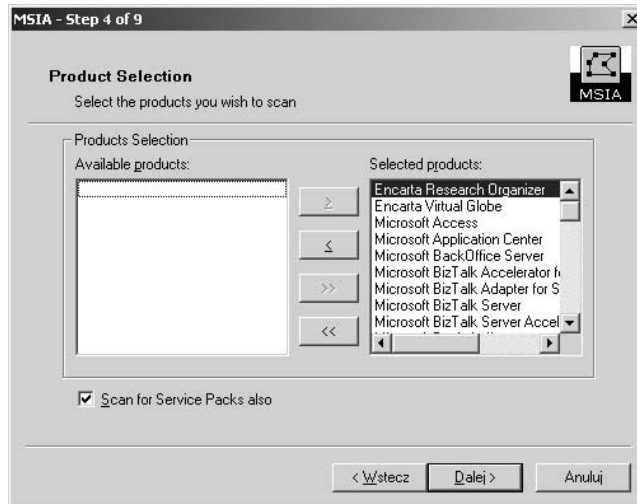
MSIA - Step 4 of 9

×

Product Selection

Select the products you wish to scan

MSIA

Products Selection

Available products:

Selected products:

Encarta Research Organizer
Encarta Virtual Globe
Microsoft Access
Microsoft Application Center
Microsoft BackOffice Server
Microsoft BizTalk Accelerator f
Microsoft BizTalk Adapter for S
Microsoft BizTalk Server
Microsoft BizTalk Server Accel

>

<

>>

<<

☑ Scan for Service Packs also

< Wstecz

Dalej >

Anuluj